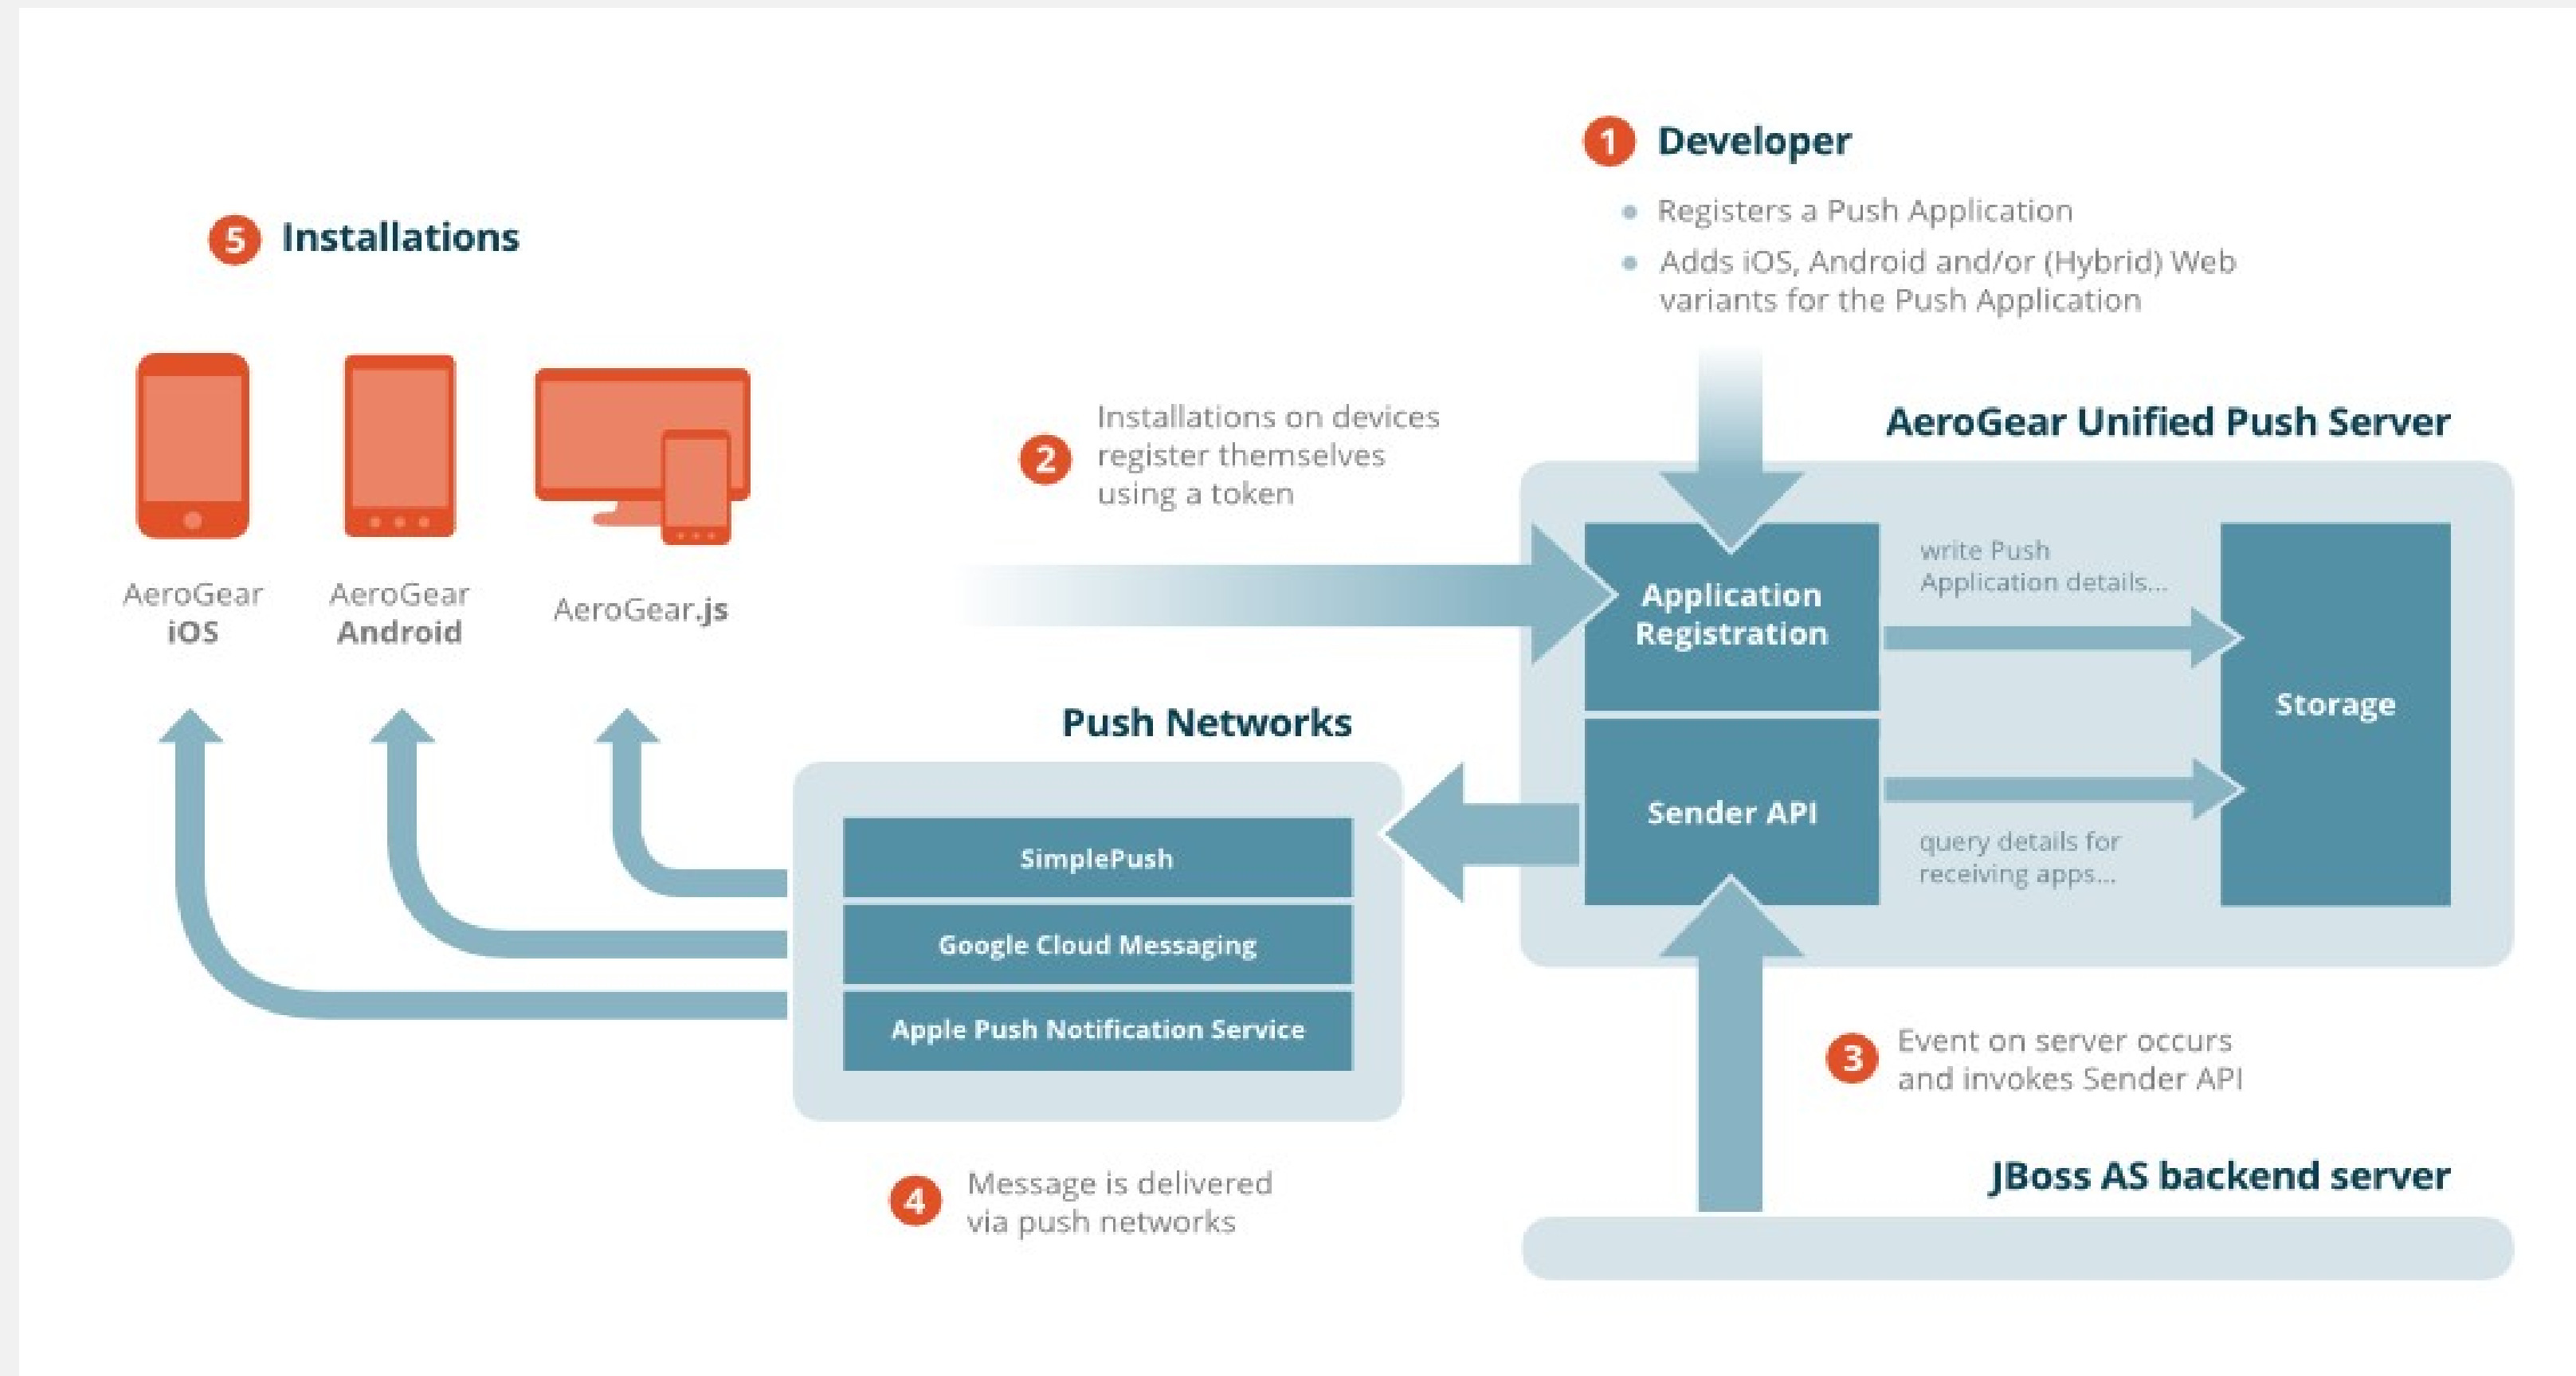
1 Developer

- Registers a Push Application
- Adds iOS, Android and/or (Hybrid) Web variants for the Push Application

5 Installations

AeroGear iOS

AeroGear Android

AeroGear.js

2 Installations on devices register themselves using a token

AeroGear Unified Push Server

Application Registration

write Push Application details...

Storage

Sender API

query details for receiving apps...

Push Networks

SimplePush

Google Cloud Messaging

Apple Push Notification Service

3 Event on server occurs and invokes Sender API

JBoss AS backend server

4 Message is delivered via push networks